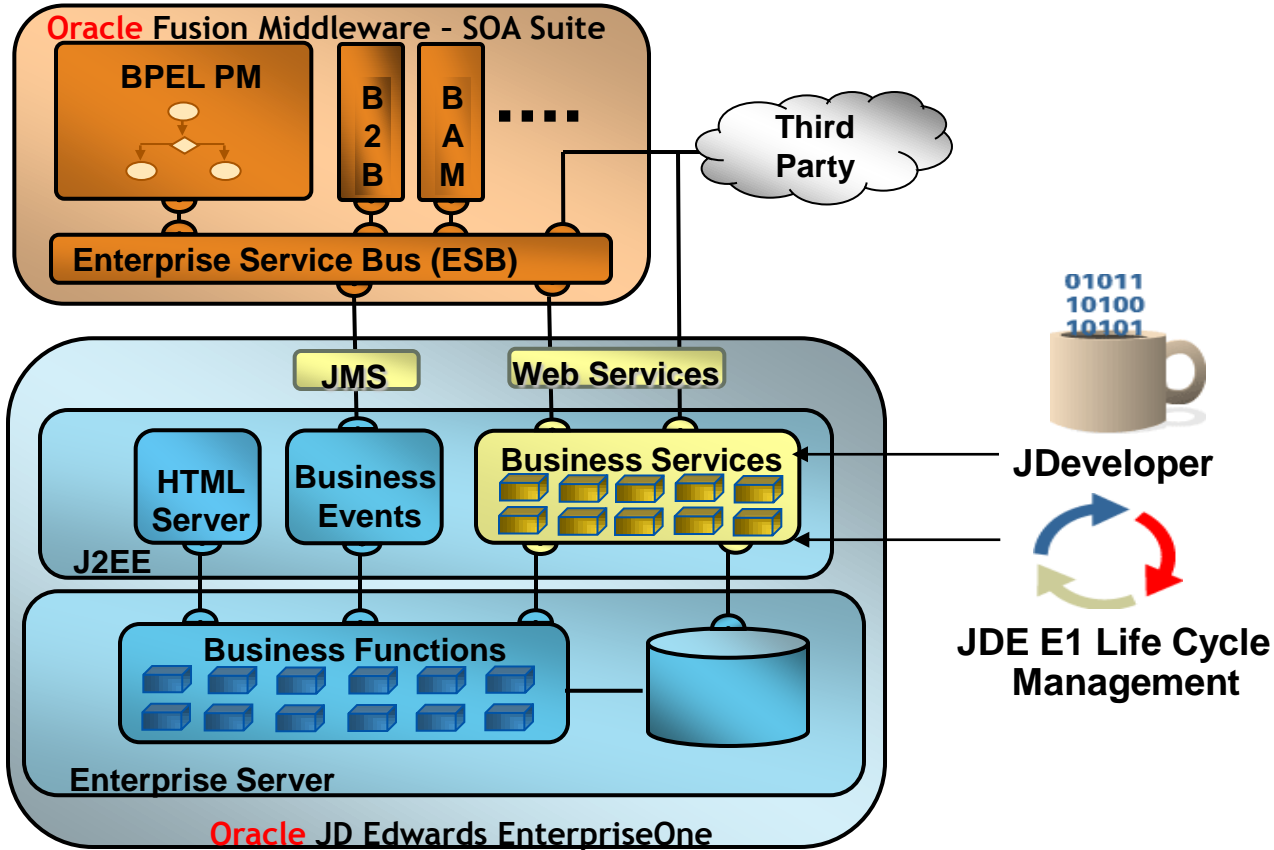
Oracle Fusion Middleware – SOA Suite

BPEL PM

B 2 B

B A M

....

Third Party

Enterprise Service Bus (ESB)

01011
10100
10101

JMS

Web Services

HTML Server

Business Events

Business Services

JDeveloper

J2EE

JDE E1 Life Cycle Management

Business Functions

Enterprise Server

Oracle JD Edwards EnterpriseOne